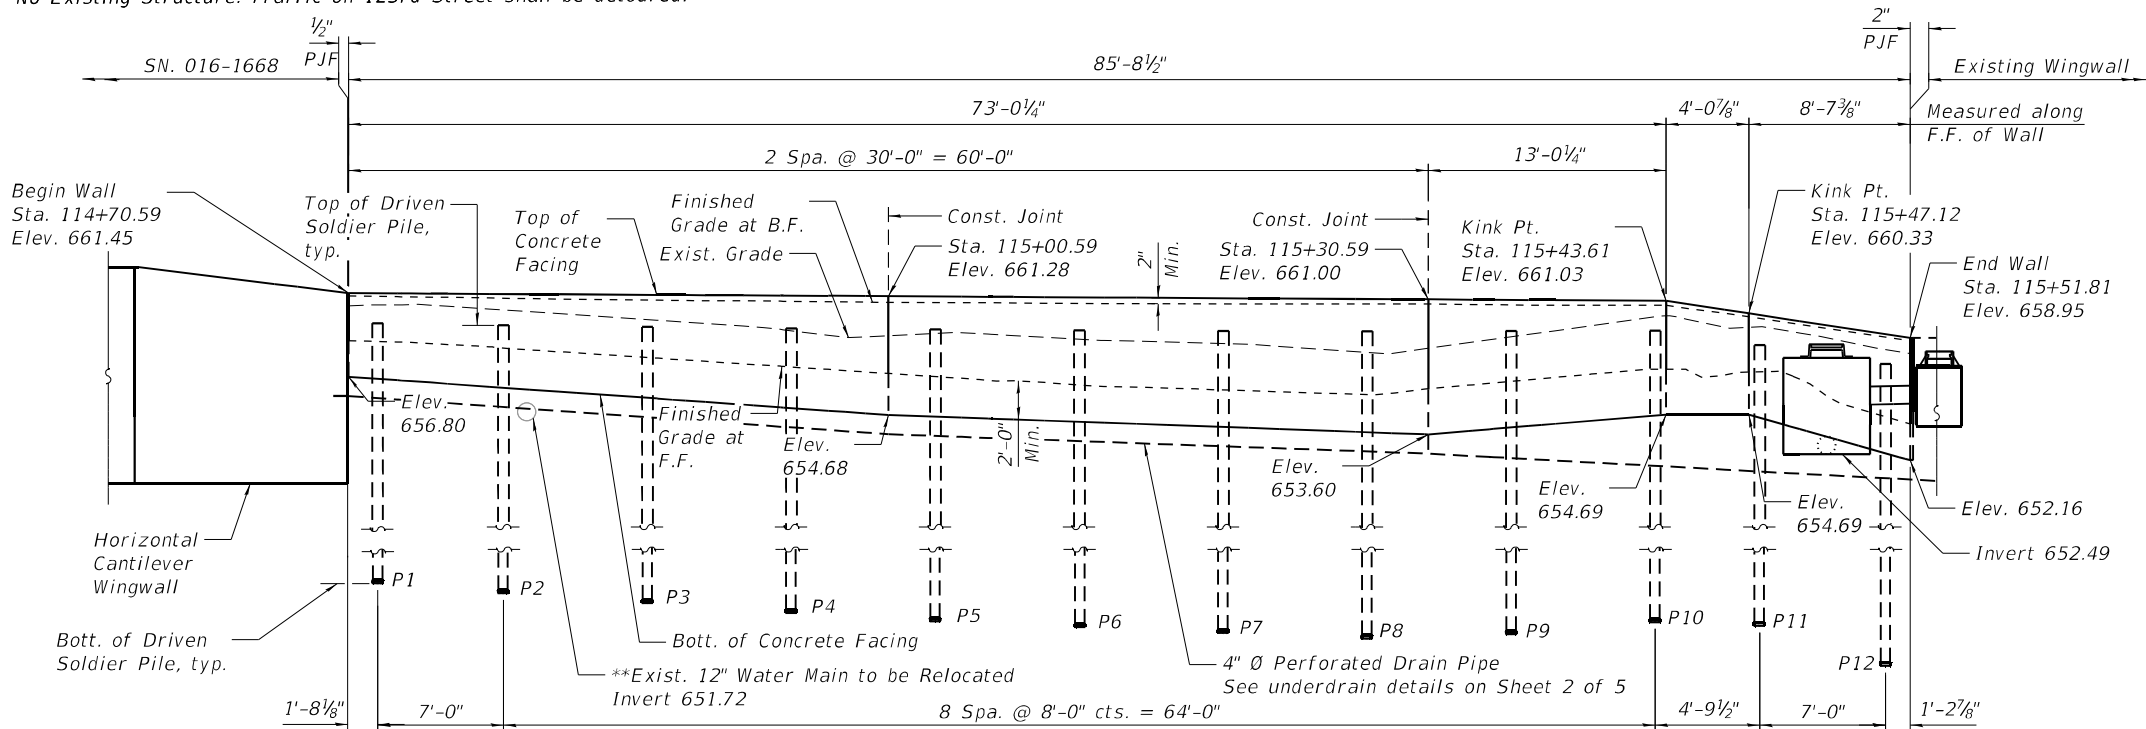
No Existing Structure. Traffic on 123rd Street shall be detoured.

$\frac{1}{2}$" PJF

SN. 016-1668

85'-8$\frac{1}{2}$"

2" PJF

Existing Wingwall

73'-0$\frac{1}{4}$"

4'-0$\frac{7}{8}$"

8'-7$\frac{3}{8}$"

Measured along F.F. of Wall

2 Spa. @ 30'-0" = 60'-0"

13'-0$\frac{1}{4}$"

Begin Wall Sta. 114+70.59 Elev. 661.45

Top of Driven Soldier Pile, typ.

Top of Concrete Facing

Finished Grade at B.F.

Exist. Grade

Const. Joint

Sta. 115+00.59 Elev. 661.28

2" Min.

Const. Joint

Sta. 115+30.59 Elev. 661.00

Kink Pt. Sta. 115+43.61 Elev. 661.03

Kink Pt. Sta. 115+47.12 Elev. 660.33

End Wall Sta. 115+51.81 Elev. 658.95

Elev. 656.80

Finished Grade at F.F.

Elev. 654.68

2'-0" Min.

Elev. 653.60

Elev. 654.69

Elev. 654.69

Elev. 652.16

Invert 652.49

Horizontal Cantilever Wingwall

Bott. of Driven Soldier Pile, typ.

P1 P2 P3 P4 P5 P6 P7 P8 P9 P10 P11 P12

Bott. of Concrete Facing

**Exist. 12" Water Main to be Relocated Invert 651.72

4" Ø Perforated Drain Pipe See underdrain details on Sheet 2 of 5

1'-8$\frac{1}{8}$"

7'-0"

8 Spa. @ 8'-0" cts. = 64'-0"

4'-9$\frac{1}{2}$"

7'-0"

1'-2$\frac{7}{8}$"